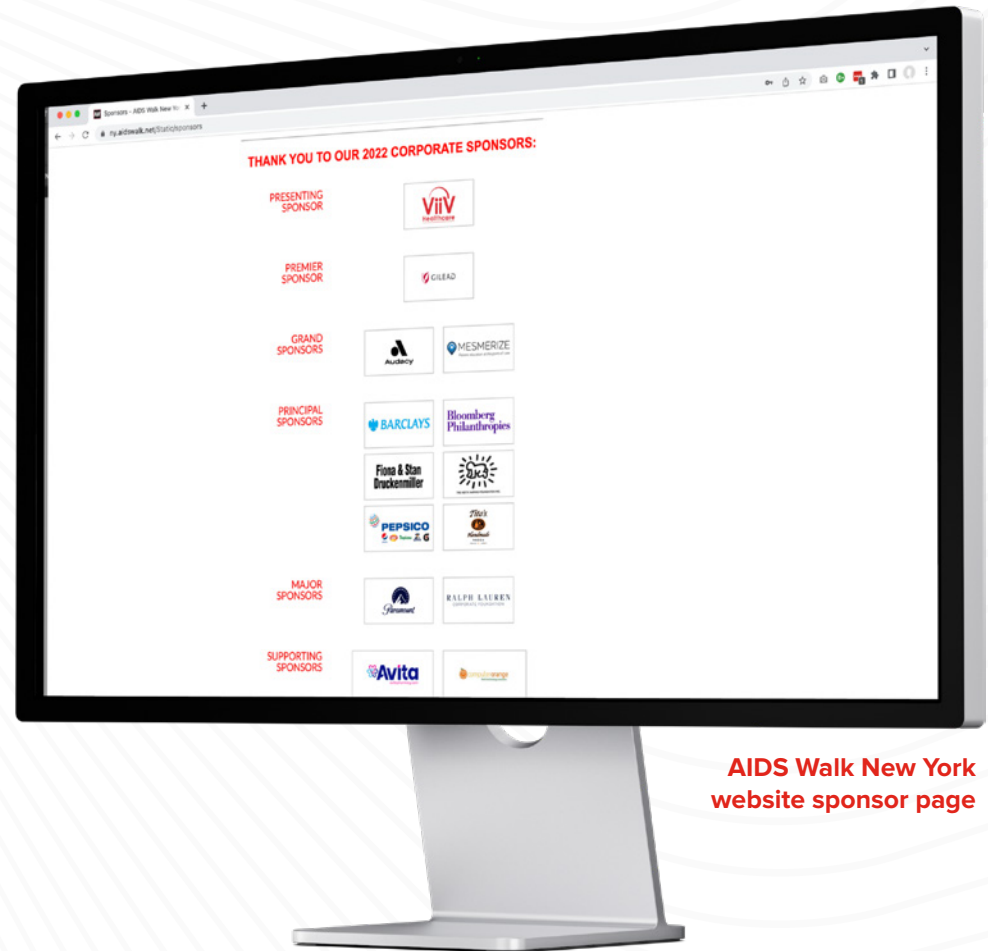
Sponsors - AIDS Walk New Yo

ny.aidswalk.net/Static/sponsors

THANK YOU TO OUR 2022 CORPORATE SPONSORS:

PRESENTING SPONSOR

ViiV healthcare

PREMIER SPONSOR

GILEAD

GRAND SPONSORS

Audacy

MESMERIZE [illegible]

PRINCIPAL SPONSORS

BARCLAYS

Bloomberg Philanthropies

Fiona & Stan Druckenmiller

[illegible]

PEPSICO

Tito's Handmade Vodka

MAJOR SPONSORS

Paramount

RALPH LAUREN CORPORATE FOUNDATION

SUPPORTING SPONSORS

Avita

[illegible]

AIDS Walk New York website sponsor page